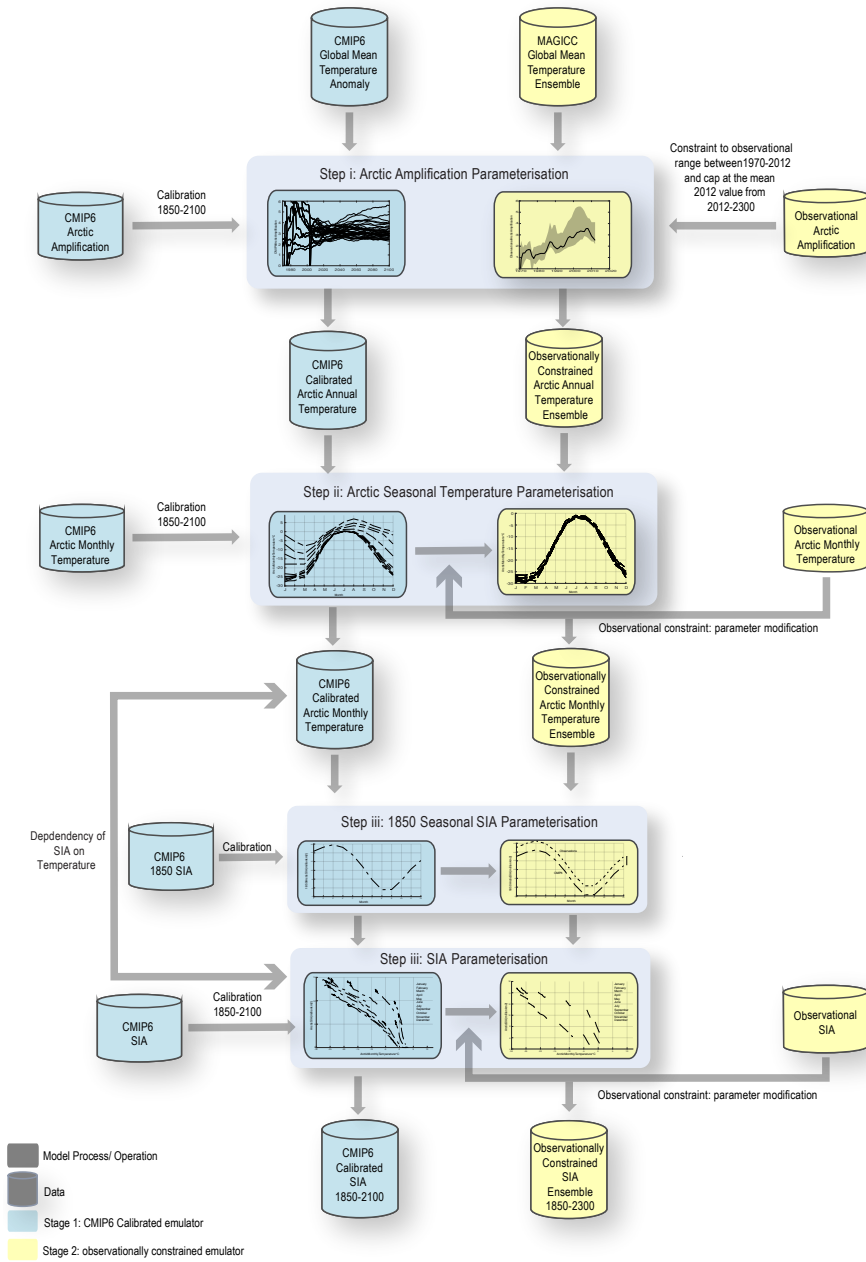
CMIP6 Global Mean Temperature Anomaly

MAGICC Global Mean Temperature Ensemble

Constraint to observational range between1970-2012 and cap at the mean 2012 value from 2012-2300

Step i: Arctic Amplification Parameterisation

Calibration 1850-2100

CMIP6 Arctic Amplification

Observational Arctic Amplification

CMIP6 Calibrated Arctic Annual Temperature

Observationally Constrained Arctic Annual Temperature Ensemble

Step ii: Arctic Seasonal Temperature Parameterisation

Calibration 1850-2100

CMIP6 Arctic Monthly Temperature

Observational Arctic Monthly Temperature

Observational constraint: parameter modification

CMIP6 Calibrated Arctic Monthly Temperature

Observationally Constrained Arctic Monthly Temperature Ensemble

Depdendency of SIA on Temperature

Step iii: 1850 Seasonal SIA Parameterisation

Calibration

CMIP6 1850 SIA

Step iii: SIA Parameterisation

Calibration 1850-2100

CMIP6 SIA

Observational SIA

Observational constraint: parameter modification

CMIP6 Calibrated SIA 1850-2100

Observationally Constrained SIA Ensemble 1850-2300

Model Process/ Operation

Data

Stage 1: CMIP6 Calibrated emulator

Stage 2: observationally constrained emulator